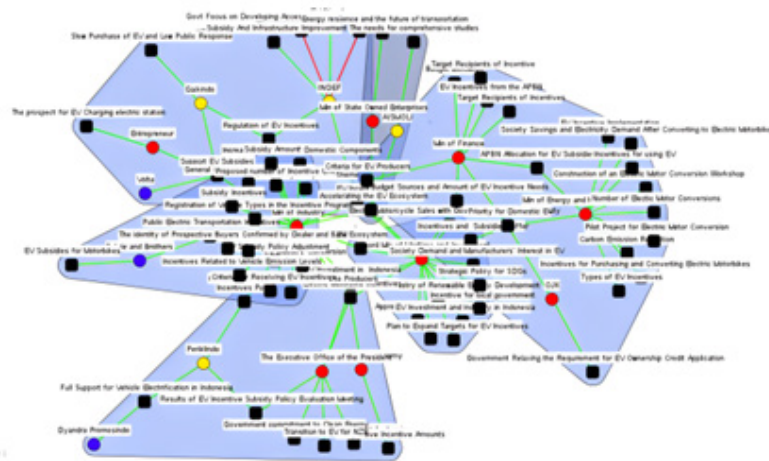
Govt Focus on Developing Acces
Energy resilience and the future of transportation
Subsidy And Infrastructure Improvement
The needs for comprehensive studies
Slow Purchases of EV and Low Public Response
Target Recipients of Incentive
Budget Source
EV Incentives from the APBN
Target Recipients of Incentives
Gaikindo
INDEF
The prospect for EV Charging electric station
Min of State Owned Enterprises
Entrepreneur
Regulation of EV Incentives
Min of Finance
Society Savings and Electricity Demand After Converting to Electric Motorbikes
Support EV Subsidies
Subsidy Amount
Domestic Components
APBN Allocation for EV Subsidies Incentives for using EV
General
Proposed number of Incentive
Criteria for EV Producers
Construction of an Electric Motor Conversion Workshop
Veltix
Subsidy Incentives
Budget Sources and Amount of EV Incentive Needs
Registration of Vehicle Types in the Incentive Program
Accelerating the EV Ecosystem
Min of Energy and
Number of Electric Motor Conversions
Public Electric Transportation
Motorcycle Sales with
Priority for Domestic Daily
Pilot Project for Electric Motor Conversion
The Identity of Prospective Buyers Confirmed by Dealer and Sale
EV Ecosystem
Incentives and Subsidies
Carbon Emission Reduction
EV Subsidies for Motorbikes
Policy Adjustment
Society Demand and Manufacturers' Interest in EV
Incentives Related to Vehicle Emission Levels
Investment in Indonesia
Strategic Policy for SDGs
Incentives for Purchasing and Converting Electric Motorbikes
Criteria for Receiving EV Incentives
Producers
Types of EV Incentives
Incentives
Ministry of Renewable Energy Development
Incentive for local government
OJK
Appre EV Investment and Industry in Indonesia
Plan to Expand Targets for EV Incentives
Perikindo
The Executive Office of the President
Government Relaxing the Requirement for EV Ownership Credit Application
Full Support for Vehicle Electrification in Indonesia
Results of EV Incentive Subsidy Policy Evaluation Meeting
Government commitment to Clean Energy
Dyandra Promosindo
Transition to EV for
Incentive Amounts